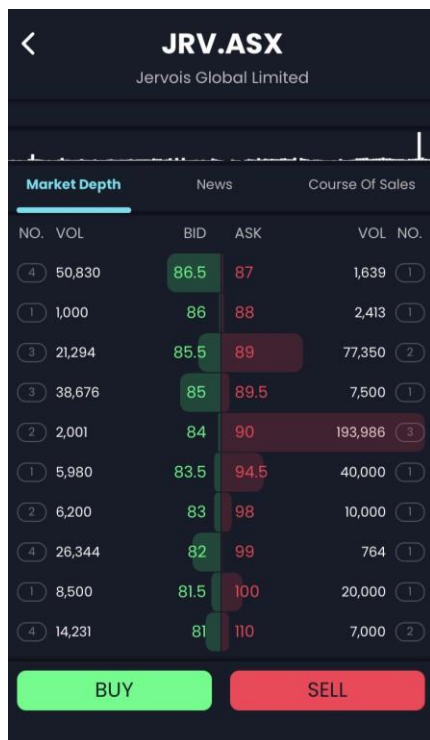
<
JRV.ASX
Jervois Global Limited

Market Depth
News
Course Of Sales

| NO. | VOL | BID | ASK | VOL | NO. |
|---|---|---|---|---|---|
| 4 | 50,830 | 86.5 | 87 | 1,639 | 1 |
| 1 | 1,000 | 86 | 88 | 2,413 | 1 |
| 3 | 21,294 | 85.5 | 89 | 77,350 | 2 |
| 3 | 38,676 | 85 | 89.5 | 7,500 | 1 |
| 2 | 2,001 | 84 | 90 | 193,986 | 3 |
| 1 | 5,980 | 83.5 | 94.5 | 40,000 | 1 |
| 2 | 6,200 | 83 | 98 | 10,000 | 1 |
| 4 | 26,344 | 82 | 99 | 764 | 1 |
| 1 | 8,500 | 81.5 | 100 | 20,000 | 1 |
| 4 | 14,231 | 81 | 110 | 7,000 | 2 |

BUY
SELL